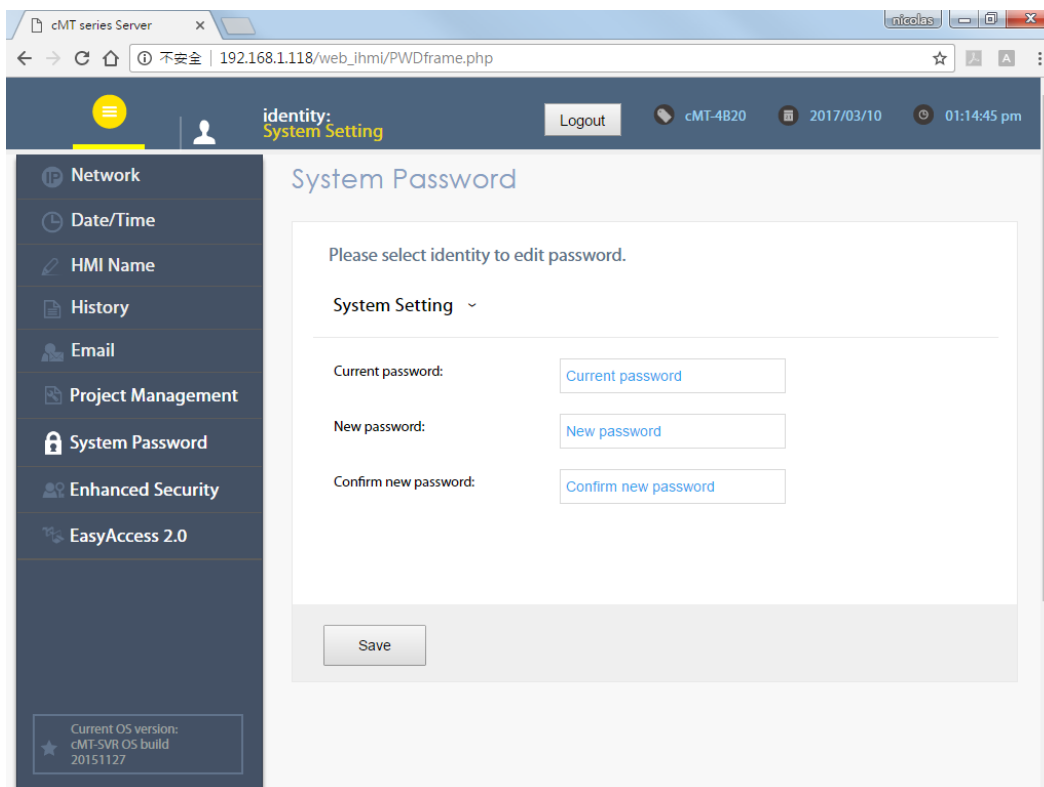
cMT series Server ×

nicolas

不安全 | 192.168.1.118/web_ihmi/PWDframe.php

identity:
System Setting

Logout

cMT-4B20

2017/03/10

01:14:45 pm

Network

Date/Time

HMI Name

History

Email

Project Management

System Password

Enhanced Security

EasyAccess 2.0

Current OS version:
cMT-SVR OS build
20151127

System Password

Please select identity to edit password.

System Setting

Current password: Current password

New password: New password

Confirm new password: Confirm new password

Save